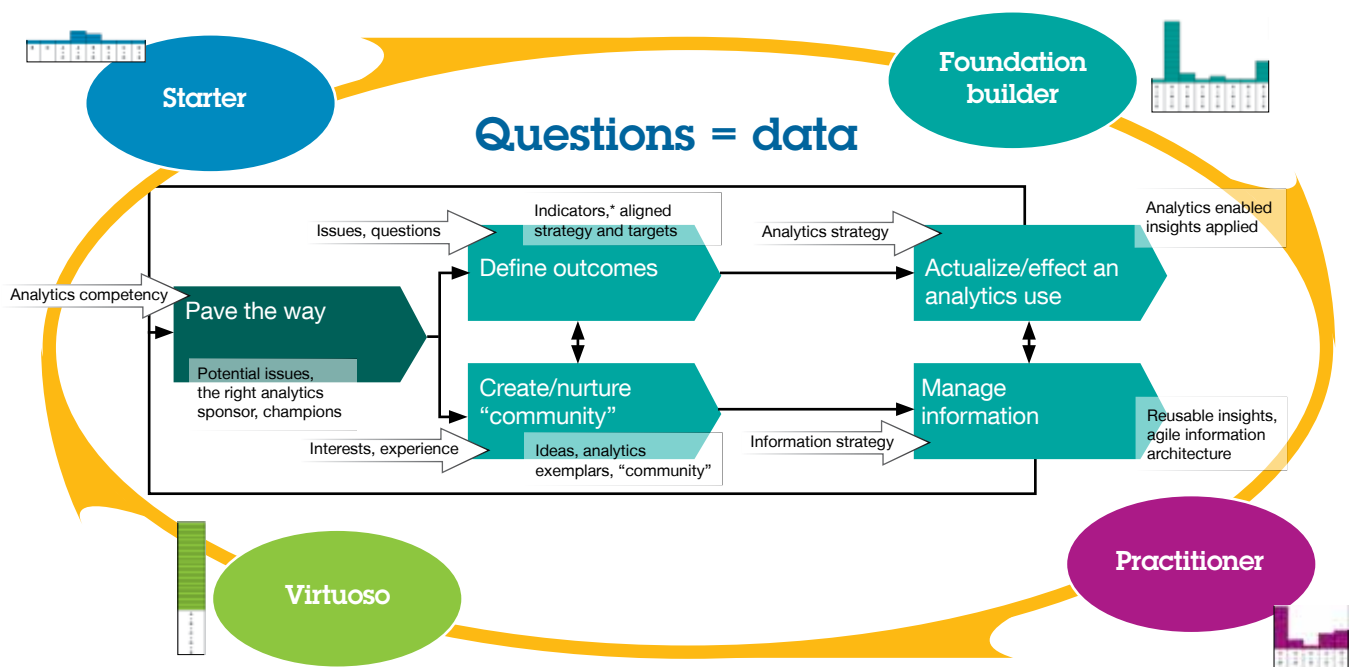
Starter

Foundation builder

Questions = data

Issues, questions

Indicators,* aligned strategy and targets

Analytics strategy

Analytics enabled insights applied

Define outcomes

Actualize/effect an analytics use

Analytics competency

Pave the way

Potential issues, the right analytics sponsor, champions

Create/nurture "community"

Manage information

Reusable insights, agile information architecture

Interests, experience

Ideas, analytics exemplars, "community"

Information strategy

Practitioner

Virtuoso